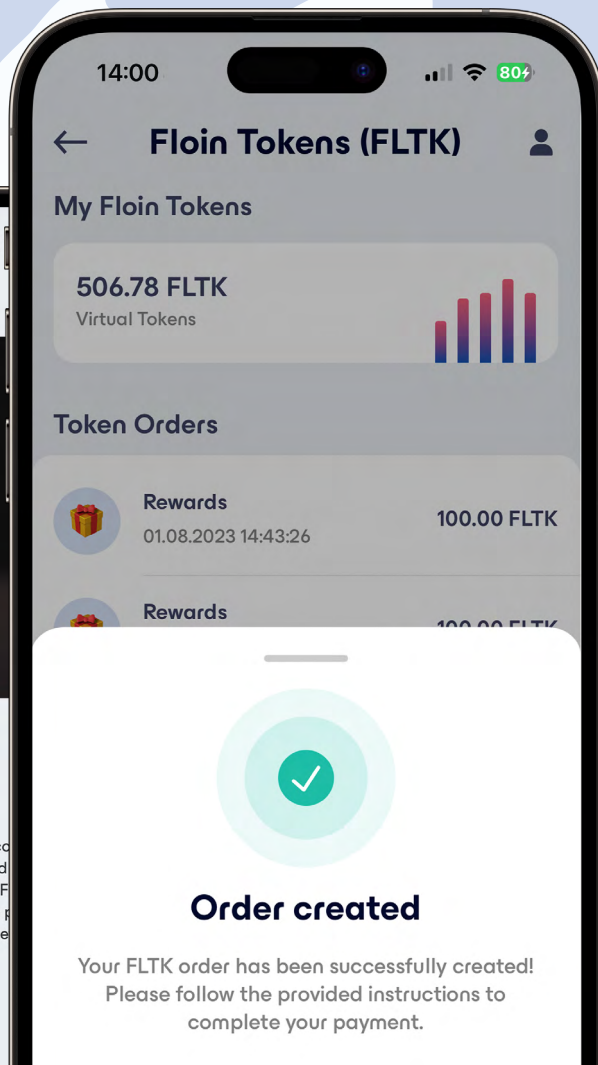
14:00

80

Floin Tokens (FLTK)

My Floin Tokens

506.78 FLTK
Virtual Tokens

Token Orders

Rewards
01.08.2023 14:43:26
100.00 FLTK

Rewards
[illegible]

Order created

Your FLTK order has been successfully created! Please follow the provided instructions to complete your payment.